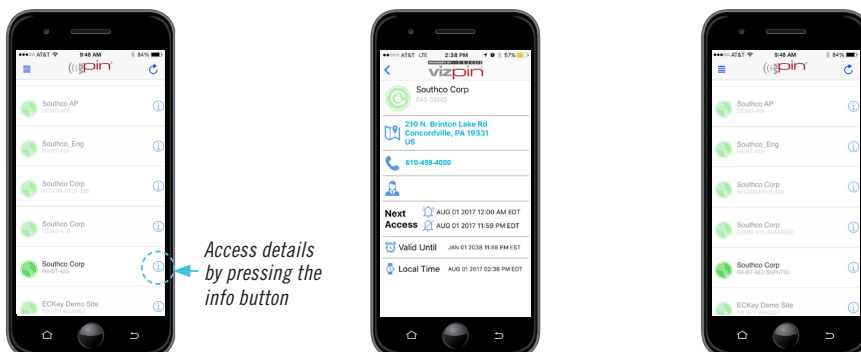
AT&T 9:48 AM 84%

pin

Southco AP
DEMO-408

Southco_Eng
PH-BT-416

Southco Corp
APCOM-BT-Z-338

Southco Corp
DEMO-470

Southco Corp
PH-BT-422

ECKey Demo Site
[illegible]

Access details by pressing the info button

AT&T LTE 2:38 PM 57%

vizpin

Southco Corp
EAS DEMO

210 N. Brinton Lake Rd
Concordville, PA 19331
US

610-459-4000

Next Access
AUG 01 2017 12:00 AM EDT
AUG 01 2017 11:59 PM EDT

Valid Until JAN 01 2038 11:59 PM EST

Local Time AUG 01 2017 02:38 PM EDT

AT&T 9:48 AM 84%

pin

Southco AP
DEMO-408

Southco_Eng
PH-BT-416

Southco Corp
APCOM-BT-Z-338

Southco Corp
DEMO-415 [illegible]

Southco Corp
PH-BT-422-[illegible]

ECKey Demo Site
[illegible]